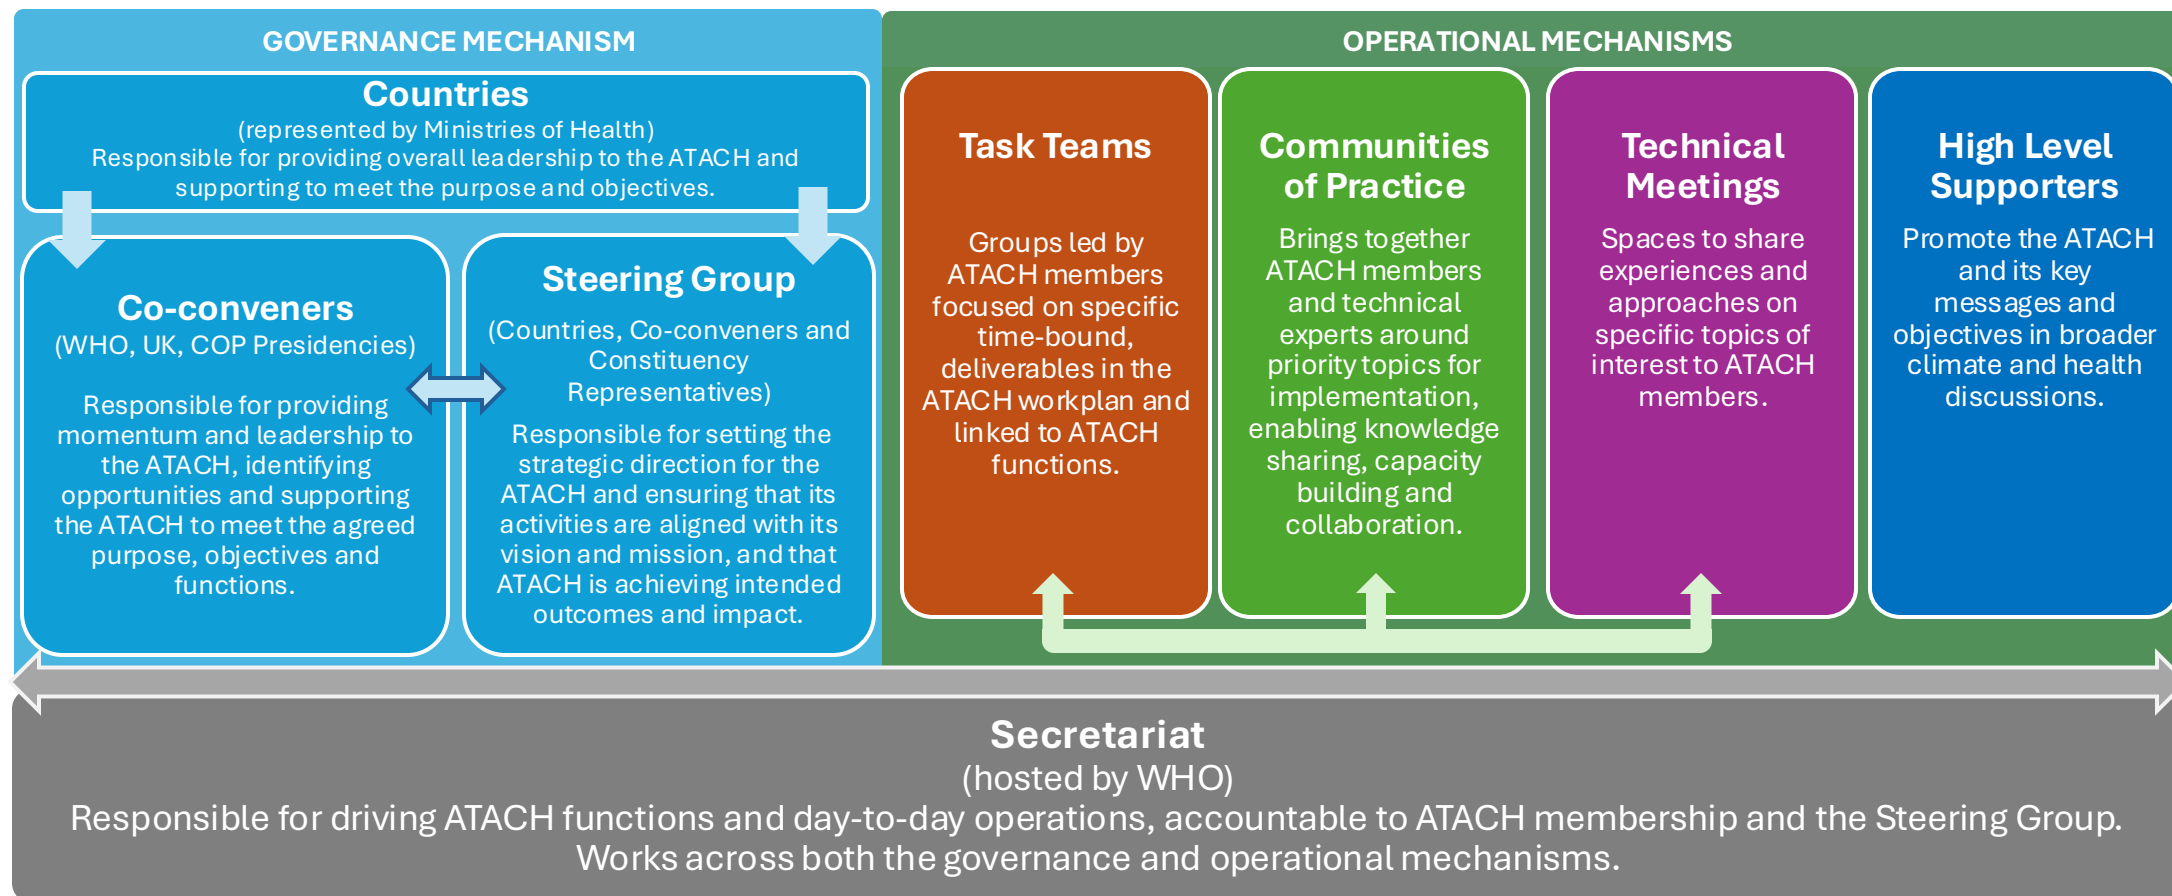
GOVERNANCE MECHANISM

Countries
(represented by Ministries of Health)
Responsible for providing overall leadership to the ATACH and supporting to meet the purpose and objectives.

Co-conveners
(WHO, UK, COP Presidencies)

Responsible for providing momentum and leadership to the ATACH, identifying opportunities and supporting the ATACH to meet the agreed purpose, objectives and functions.

Steering Group
(Countries, Co-conveners and Constituency Representatives)
Responsible for setting the strategic direction for the ATACH and ensuring that its activities are aligned with its vision and mission, and that ATACH is achieving intended outcomes and impact.

OPERATIONAL MECHANISMS

Task Teams
Groups led by ATACH members focused on specific time-bound, deliverables in the ATACH workplan and linked to ATACH functions.

Communities of Practice
Brings together ATACH members and technical experts around priority topics for implementation, enabling knowledge sharing, capacity building and collaboration.

Technical Meetings
Spaces to share experiences and approaches on specific topics of interest to ATACH members.

High Level Supporters
Promote the ATACH and its key messages and objectives in broader climate and health discussions.

Secretariat
(hosted by WHO)
Responsible for driving ATACH functions and day-to-day operations, accountable to ATACH membership and the Steering Group.
Works across both the governance and operational mechanisms.